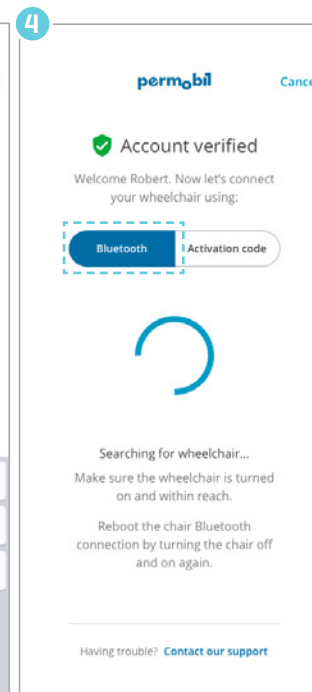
4

permobil

Cance

Account verified

Welcome Robert. Now let's connect your wheelchair using:

Bluetooth

Activation code

Searching for wheelchair...

Make sure the wheelchair is turned on and within reach.

Reboot the chair Bluetooth connection by turning the chair off and on again.

Having trouble? Contact our support